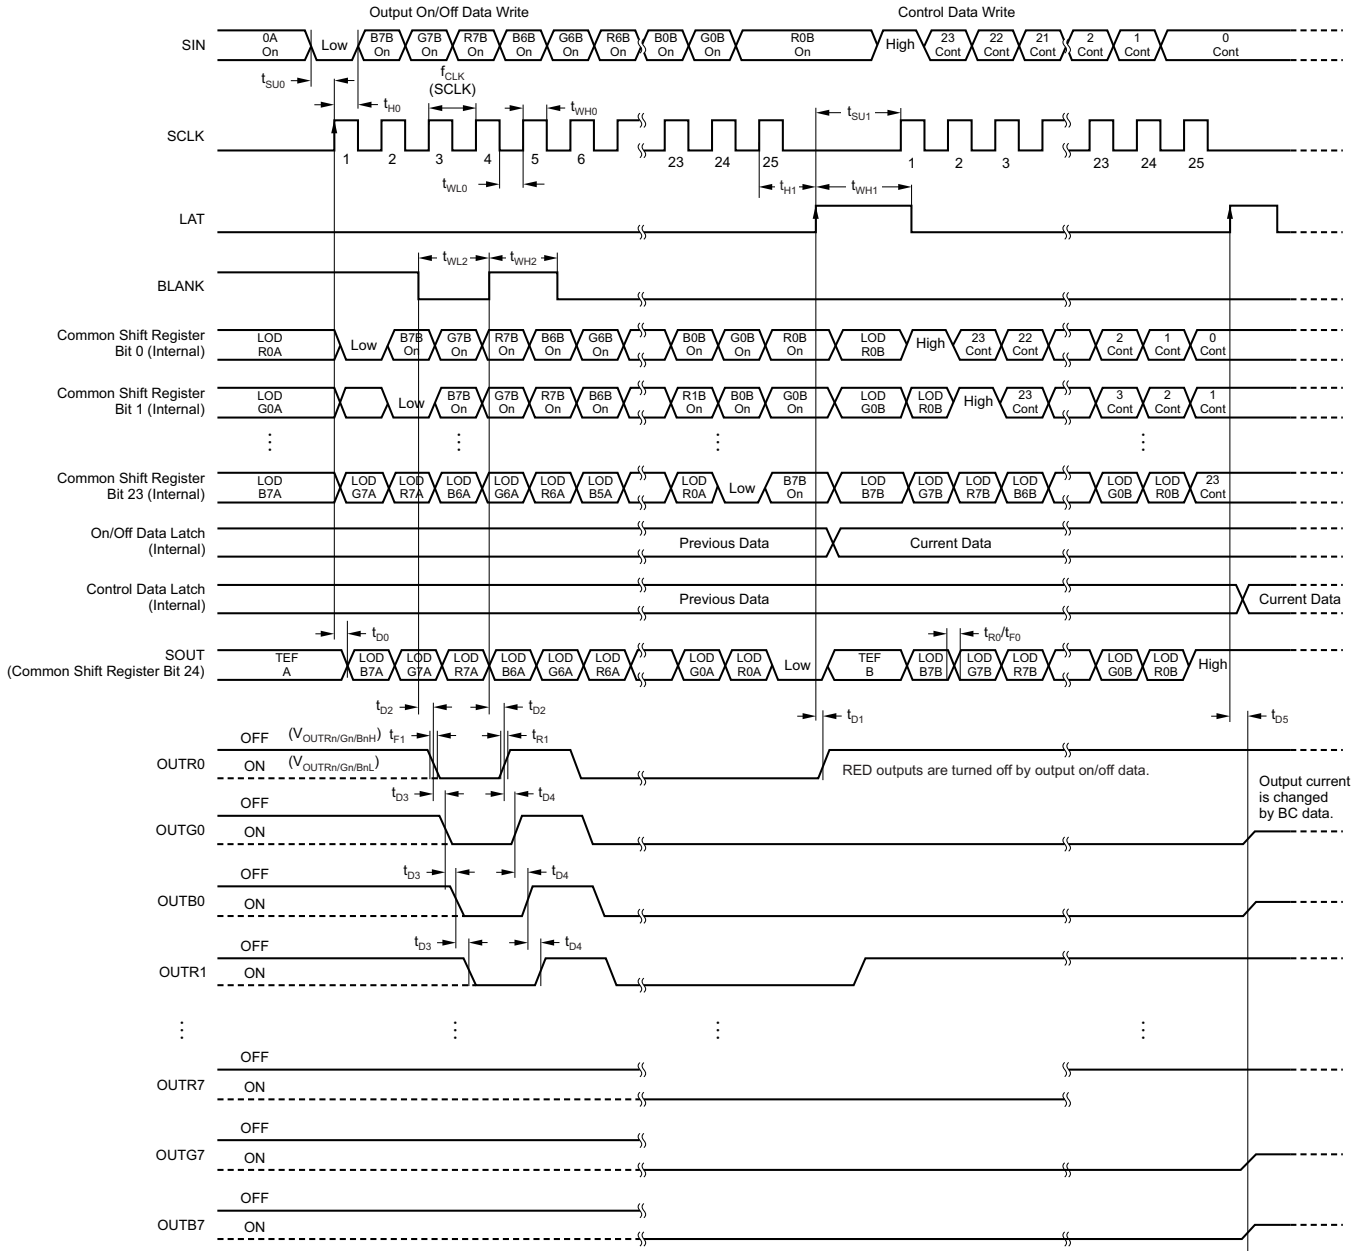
Output On/Off Data Write

Control Data Write

SIN

0A On

Low

B7B On

G7B On

R7B On

B6B On

G6B On

R6B On

B0B On

G0B On

R0B On

High

23 Cont

22 Cont

21 Cont

2 Cont

1 Cont

0 Cont

$t_{SU0}$

$t_{H0}$

$f_{CLK}$ (SCLK)

$t_{WH0}$

$t_{SU1}$

SCLK

1 2 3 4 5 6 23 24 25 1 2 3 23 24 25

$t_{WL0}$

$t_{H1}$

$t_{WH1}$

LAT

$t_{WL2}$

$t_{WH2}$

BLANK

Common Shift Register Bit 0 (Internal)

LOD R0A

Low

B7B On

G7B On

R7B On

B6B On

G6B On

B0B On

G0B On

R0B On

LOD R0B

High

23 Cont

22 Cont

2 Cont

1 Cont

0 Cont

Common Shift Register Bit 1 (Internal)

LOD G0A

Low

B7B On

G7B On

R7B On

B6B On

R1B On

B0B On

G0B On

LOD G0B

LOD R0B

High

23 Cont

3 Cont

2 Cont

1 Cont

Common Shift Register Bit 23 (Internal)

LOD B7A

LOD G7A

LOD R7A

LOD B6A

LOD G6A

LOD R6A

LOD B5A

LOD R0A

Low

B7B On

LOD B7B

LOD G7B

LOD R7B

LOD B6B

LOD G0B

LOD R0B

23 Cont

On/Off Data Latch (Internal)

Previous Data

Current Data

Control Data Latch (Internal)

Previous Data

Current Data

$t_{D0}$

$t_{R0}/t_{F0}$

SOUT (Common Shift Register Bit 24)

TEF A

LOD B7A

LOD G7A

LOD R7A

LOD B6A

LOD G6A

LOD R6A

LOD G0A

LOD R0A

Low

TEF B

LOD B7B

LOD G7B

LOD R7B

LOD G0B

LOD R0B

High

$t_{D2}$

$t_{D2}$

$t_{D1}$

$t_{D5}$

OFF ($V_{OUTRn/Gn/BnH}$) $t_{F1}$

$t_{R1}$

OUTR0

ON ($V_{OUTRn/Gn/BnL}$)

RED outputs are turned off by output on/off data.

Output current is changed by BC data.

$t_{D3}$

$t_{D4}$

OFF

OUTG0

ON

OFF

$t_{D3}$

$t_{D4}$

OUTB0

ON

OFF

$t_{D3}$

$t_{D4}$

OUTR1

ON

OFF

OUTR7

ON

OFF

OUTG7

ON

OFF

OUTB7

ON